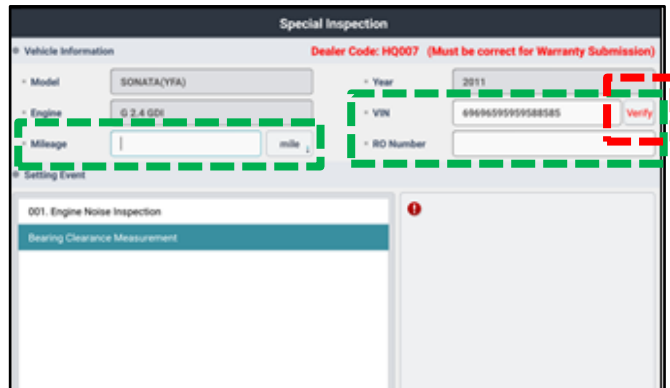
Special Inspection

Vehicle Information

Dealer Code: HQ007 (Must be correct for Warranty Submission)

Model SONATA(YFA)

Year 2011

Engine G 2.4 GDI

VIN 696965959595588585 Verify

Mileage mile

RO Number

Setting Event

001. Engine Noise Inspection

Bearing Clearance Measurement